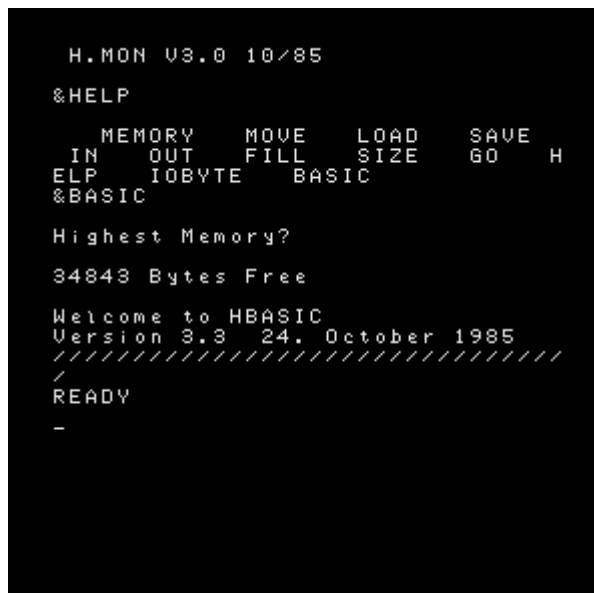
H.MON V3.0 10/85

&HELP

MEMORY MOVE LOAD SAVE IN OUT FILL SIZE GO HELP IOBYTE BASIC
&BASIC

Highest Memory?

34843 Bytes Free

Welcome to HBASIC
Version 3.3 24. October 1985
////////////////////////////////////
READY

_